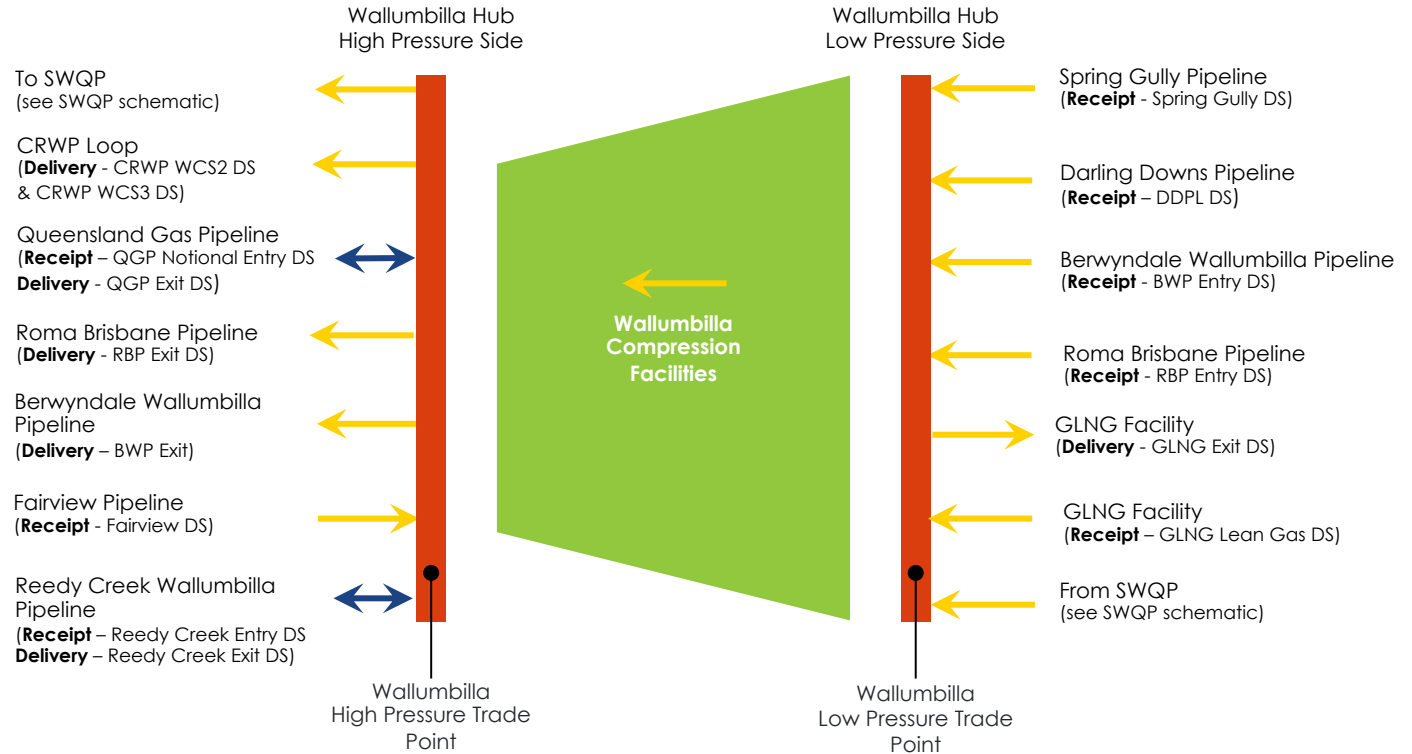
Wallumbilla Hub
High Pressure Side

Wallumbilla Hub
Low Pressure Side

To SWQP
(see SWQP schematic)

CRWP Loop
(**Delivery** - CRWP WCS2 DS & CRWP WCS3 DS)

Queensland Gas Pipeline
(**Receipt** – QGP Notional Entry DS
**Delivery** - QGP Exit DS)

Roma Brisbane Pipeline
(**Delivery** - RBP Exit DS)

Berwyndale Wallumbilla Pipeline
(**Delivery** – BWP Exit)

Fairview Pipeline
(**Receipt** - Fairview DS)

Reedy Creek Wallumbilla Pipeline
(**Receipt** – Reedy Creek Entry DS
**Delivery** – Reedy Creek Exit DS)

Wallumbilla Compression Facilities

Spring Gully Pipeline
(**Receipt** - Spring Gully DS)

Darling Downs Pipeline
(**Receipt** – DDPL DS)

Berwyndale Wallumbilla Pipeline
(**Receipt** - BWP Entry DS)

Roma Brisbane Pipeline
(**Receipt** - RBP Entry DS)

GLNG Facility
(**Delivery** - GLNG Exit DS)

GLNG Facility
(**Receipt** – GLNG Lean Gas DS)

From SWQP
(see SWQP schematic)

Wallumbilla
High Pressure Trade Point

Wallumbilla
Low Pressure Trade Point